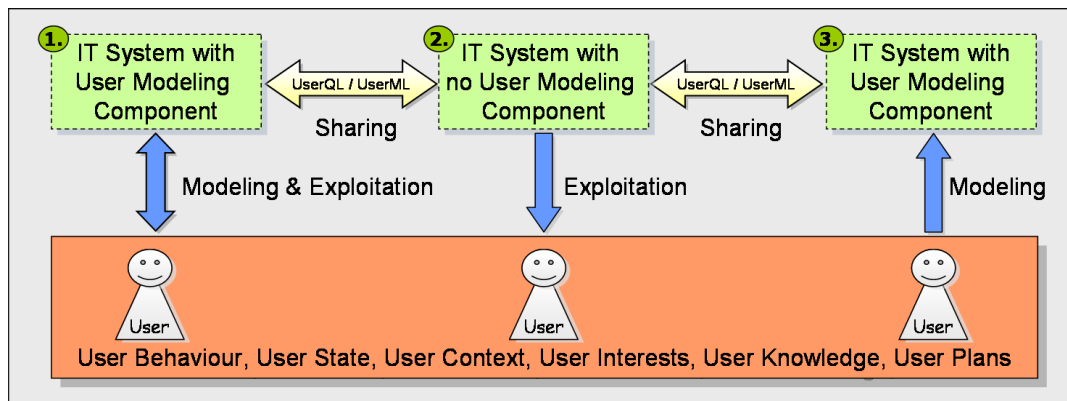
1. IT System with User Modeling Component

UserQL / UserML

Sharing

2. IT System with no User Modeling Component

UserQL / UserML

Sharing

3. IT System with User Modeling Component

Modeling & Exploitation

Exploitation

Modeling

User

User

User

User Behaviour, User State, User Context, User Interests, User Knowledge, User Plans